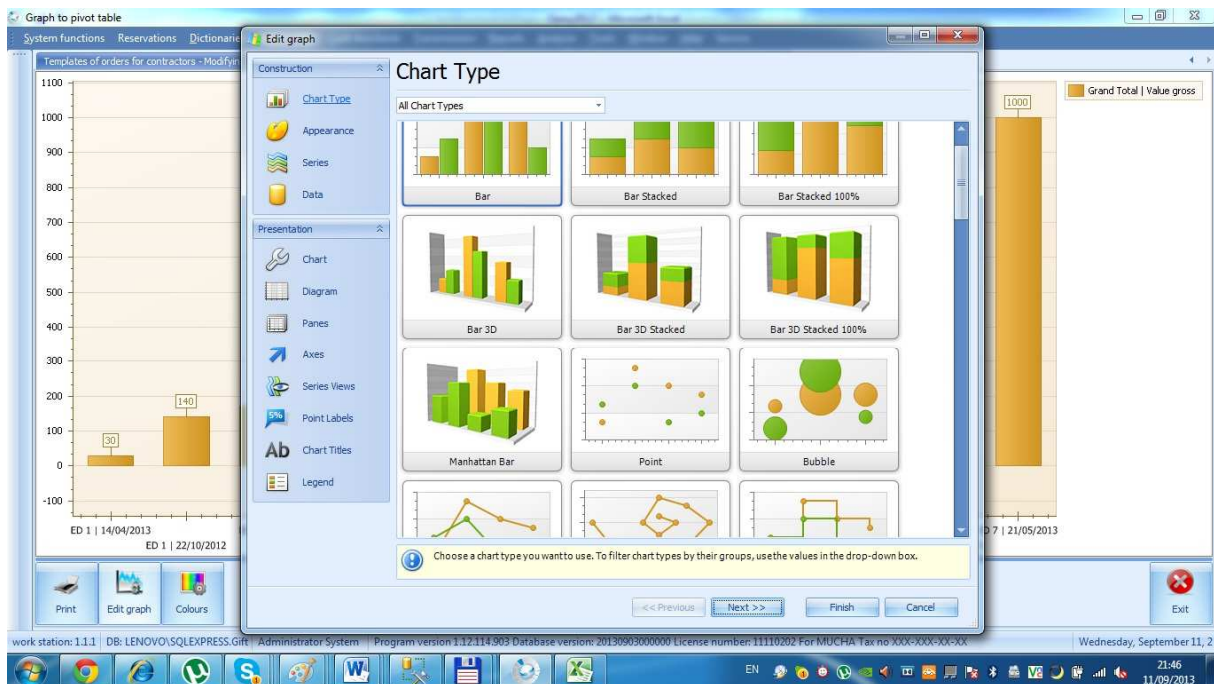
Graph to pivot table

System functions Reservations Dictionaries

Templates of orders for contractors - Modifyi

1100
1000
900
800
700
600
500
400
300
200
100
0
-100

30
140
1000

ED 1 | 14/04/2013
ED 1 | 22/10/2012
D 7 | 21/05/2013

Grand Total | Value gross

Edit graph

Construction
Chart Type
Appearance
Series
Data

Presentation
Chart
Diagram
Panes
Axes
Series Views
Point Labels
Chart Titles
Legend

Chart Type

All Chart Types

Bar
Bar Stacked
Bar Stacked 100%
Bar 3D
Bar 3D Stacked
Bar 3D Stacked 100%
Manhattan Bar
Point
Bubble

Choose a chart type you wantto use. To filter chart types by their groups, usethe values in the drop-down box.

<< Previous
Next >>
Finish
Cancel

Print
Edit graph
Colours
Exit

work station: 1.1.1 | DB: LENOVO\SQLEXPRESS.Gift | Administrator System | Program version 1.12.114.903 Database version: 20130903000000 License number: 11110202 For MUCHA Tax no XXX-XXX-XX-XX

Wednesday, September 11, 2

EN
21:46
11/09/2013